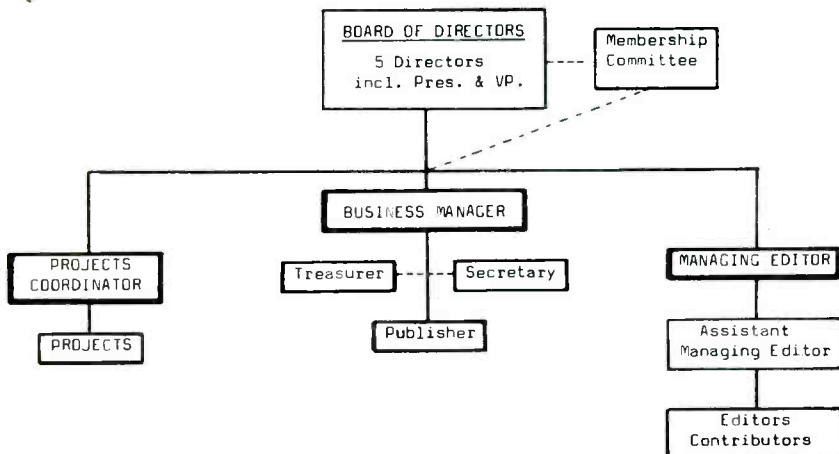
BOARD OF DIRECTORS
5 Directors
incl. Pres. & VP.

Membership Committee

BUSINESS MANAGER

PROJECTS COORDINATOR

PROJECTS

Treasurer

Secretary

Publisher

MANAGING EDITOR

Assistant Managing Editor

Editors
Contributors